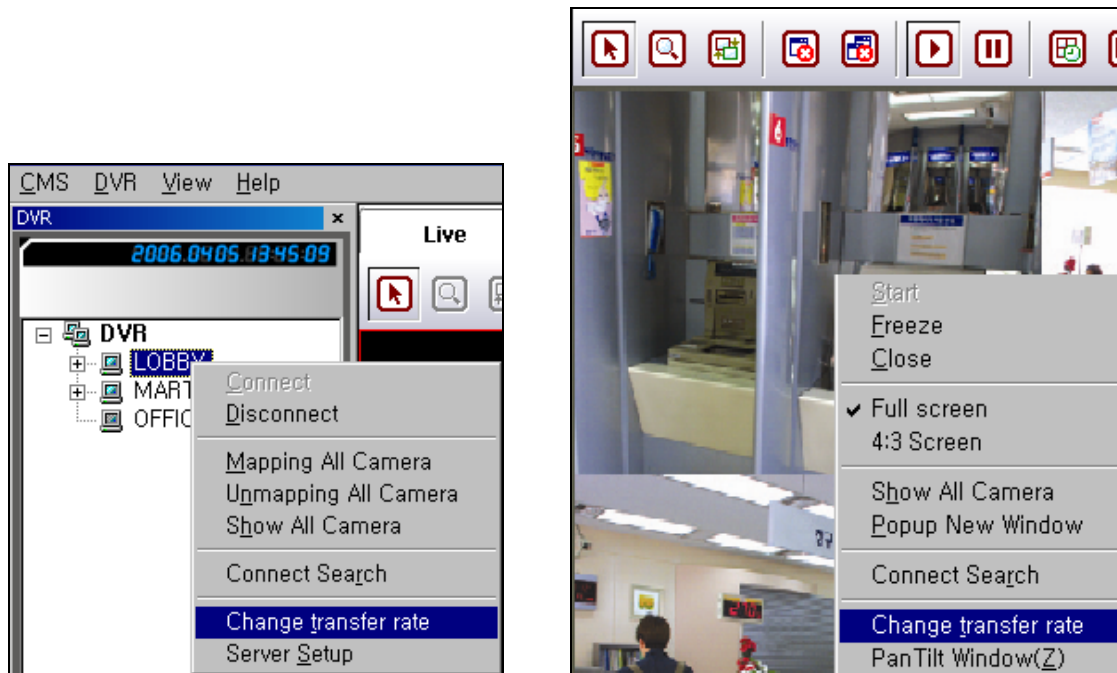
CMS DVR View Help

DVR ×

2006.0405.13:45:09

Live

DVR

LOBBY

MART

OFFIC

Connect
Disconnect

Mapping All Camera
Unmapping All Camera
Show All Camera

Connect Search

Change transfer rate
Server Setup

Start
Freeze
Close

✔ Full screen
4:3 Screen

Show All Camera
Popup New Window

Connect Search

Change transfer rate
PanTilt Window(Z)